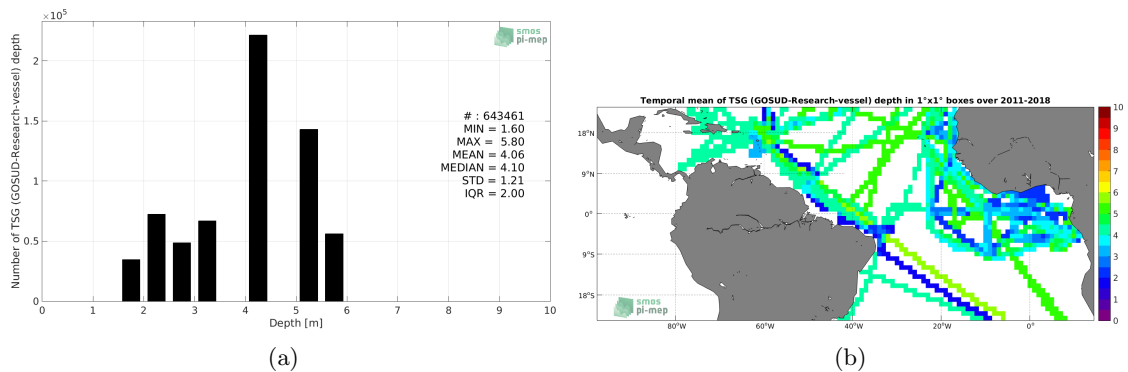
$\times10^5$

Number of TSG (GOSUD-Research-vessel) depth

2
1.5
1
0.5
0

0 1 2 3 4 5 6 7 8 9 10

Depth [m]

smos pi-mep

# : 643461
MIN = 1.60
MAX = 5.80
MEAN = 4.06
MEDIAN = 4.10
STD = 1.21
IQR = 2.00

(a)

Temporal mean of TSG (GOSUD-Research-vessel) depth in 1°x1° boxes over 2011-2018

18°N
9°N
0°
9°S
18°S

80°W 60°W 40°W 20°W 0°

10
9
8
7
6
5
4
3
2
1
0

smos pi-mep

(b)